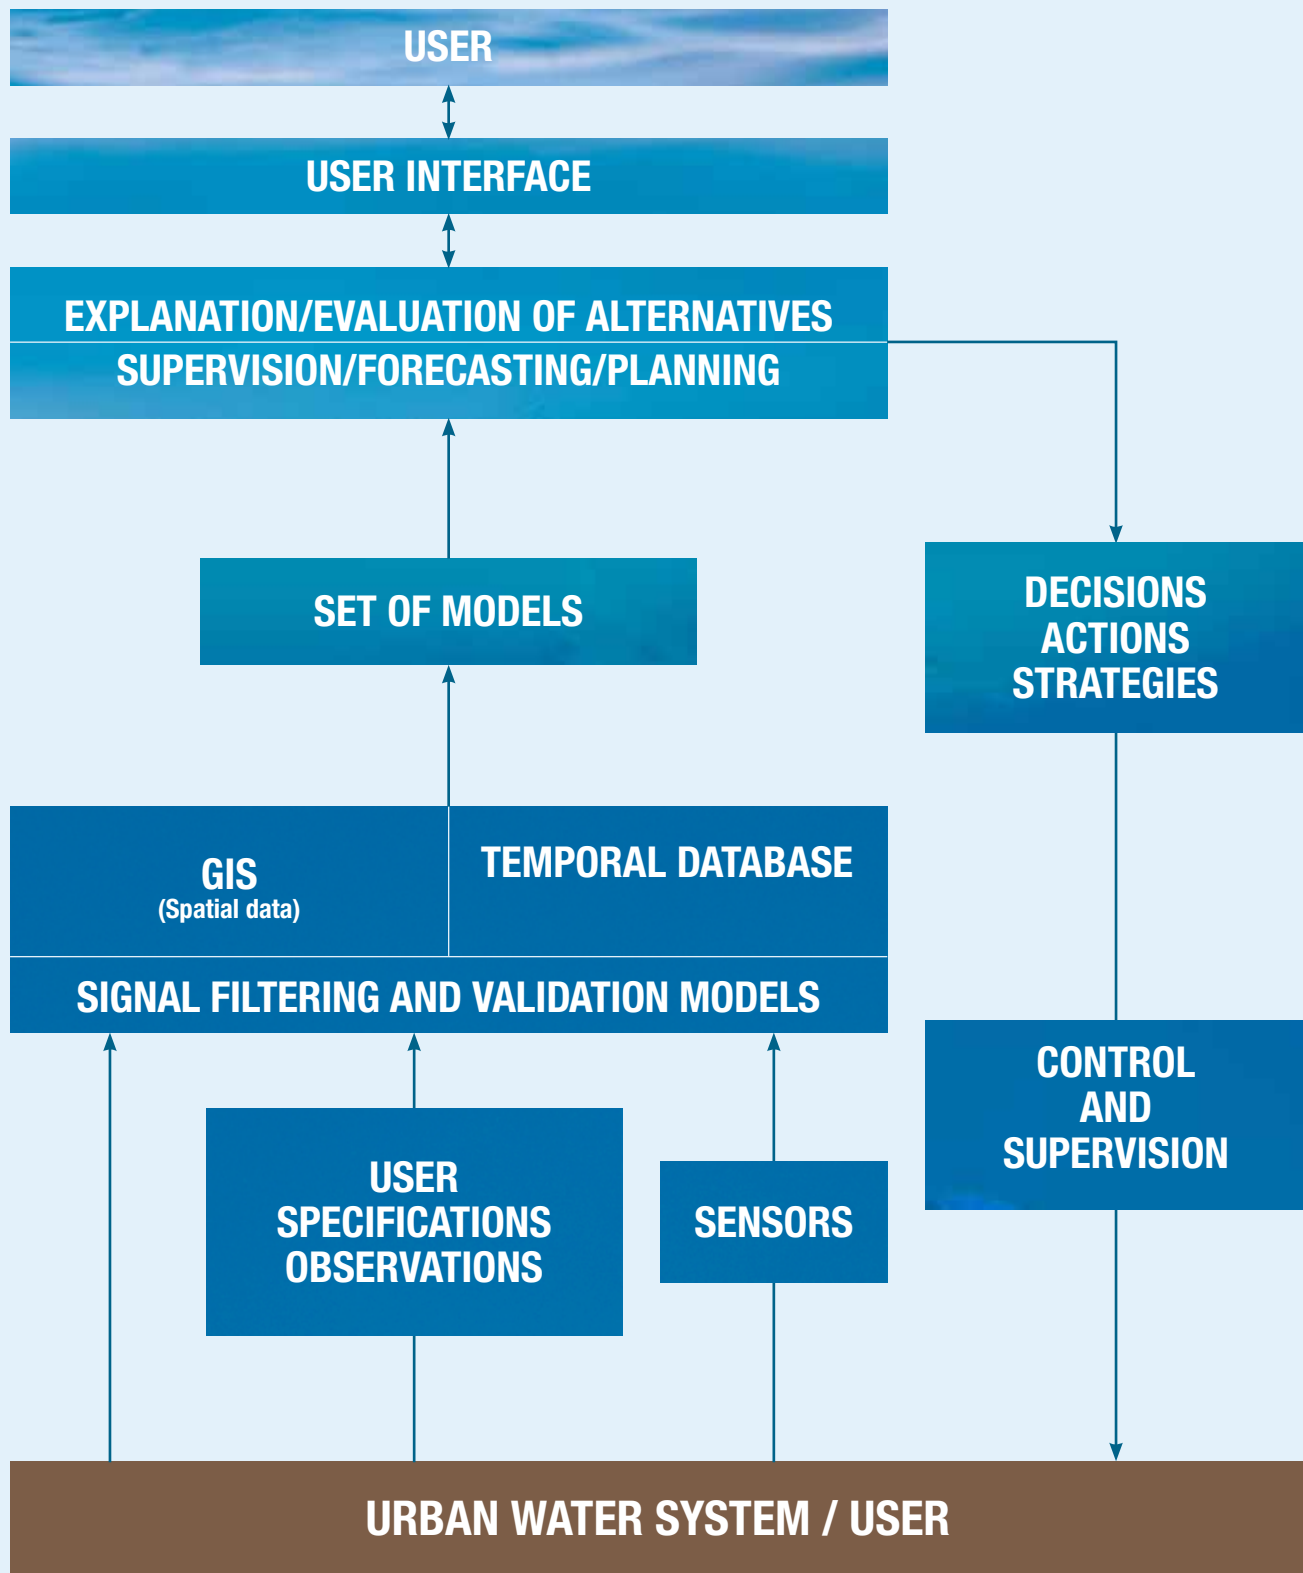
USER

USER INTERFACE

EXPLANATION/EVALUATION OF ALTERNATIVES

SUPERVISION/FORECASTING/PLANNING

SET OF MODELS

DECISIONS
ACTIONS
STRATEGIES

GIS
(Spatial data)

TEMPORAL DATABASE

SIGNAL FILTERING AND VALIDATION MODELS

CONTROL
AND
SUPERVISION

USER
SPECIFICATIONS
OBSERVATIONS

SENSORS

URBAN WATER SYSTEM / USER